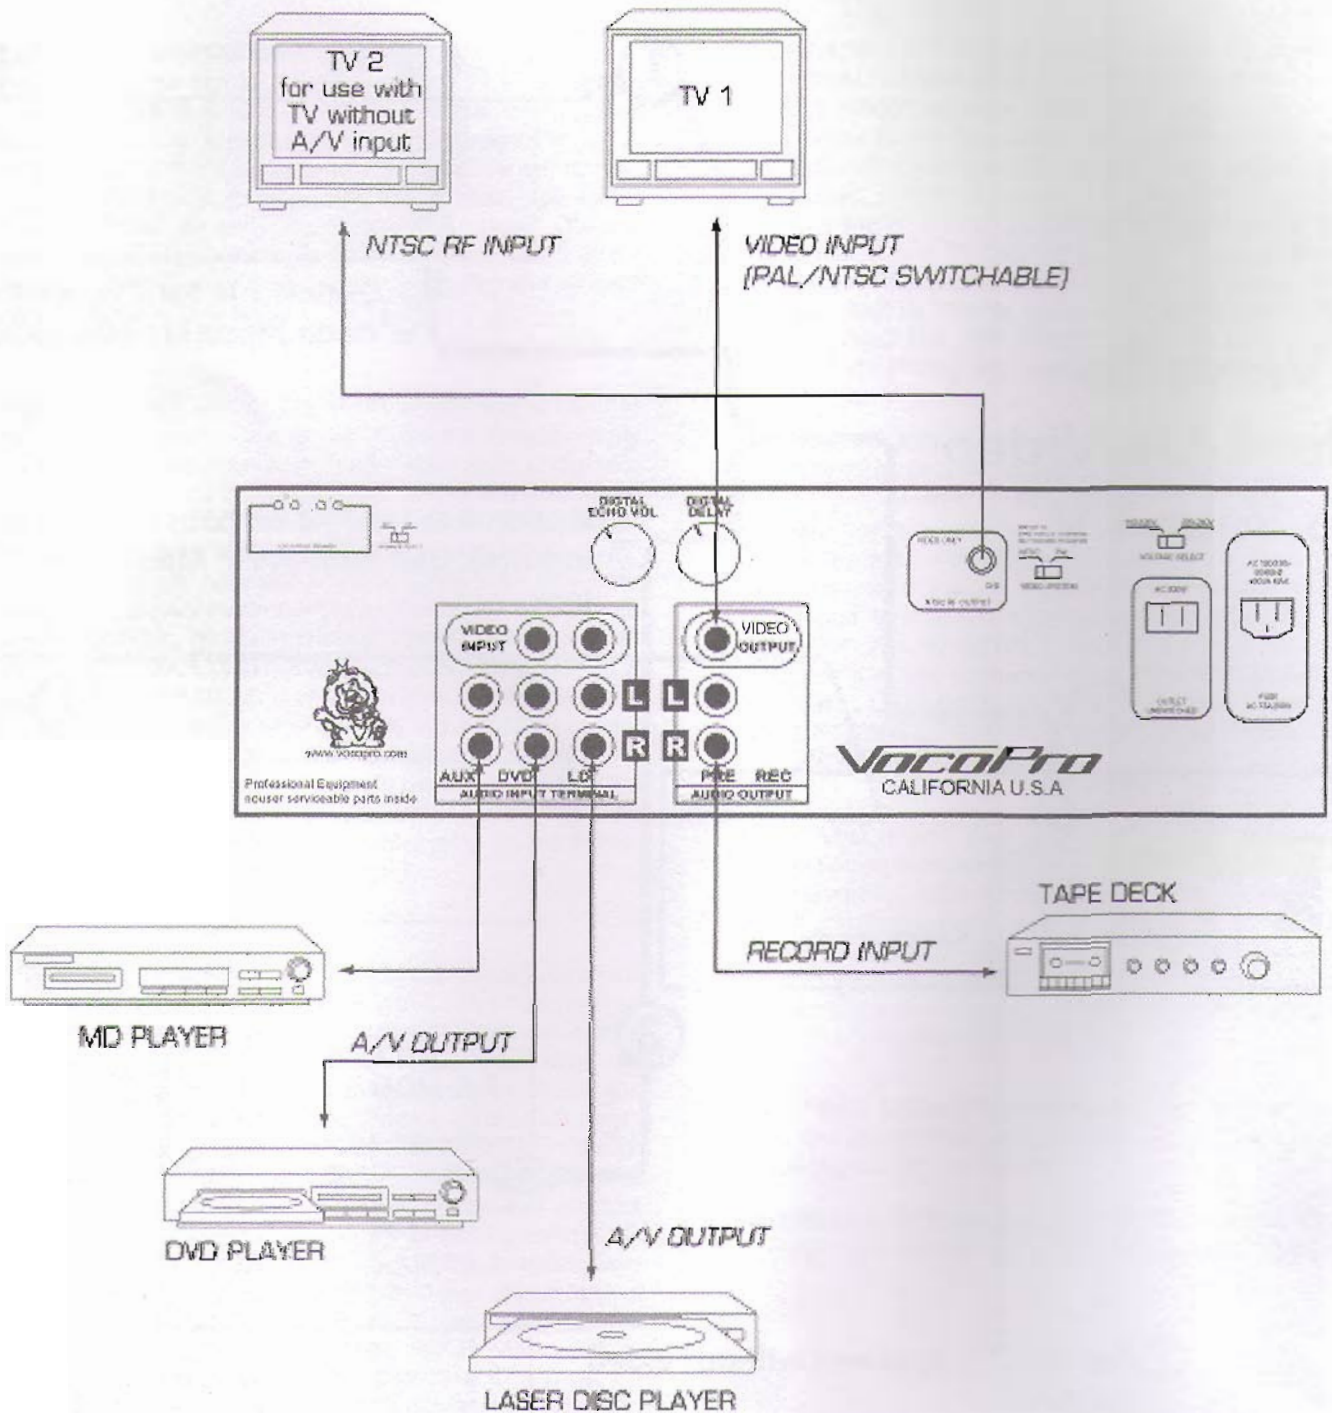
TV 2
for use with
TV without
A/V input

TV 1

NTSC RF INPUT

VIDEO INPUT
[PAL/NTSC SWITCHABLE]

DIGITAL ECHO VOL

DIGITAL DELAY

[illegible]

VIDEO INPUT

VIDEO OUTPUT

L L

R R

www.vocopro.com

Professional Equipment
no user serviceable parts inside

AUX DVD LD

AUDIO INPUT TERMINAL

PRE REC

AUDIO OUTPUT

VocoPro
CALIFORNIA U.S.A

NTSC PAL

VOLTAGE SELECT

TAPE DECK

RECORD INPUT

MD PLAYER

A/V OUTPUT

DVD PLAYER

A/V OUTPUT

LASER DISC PLAYER